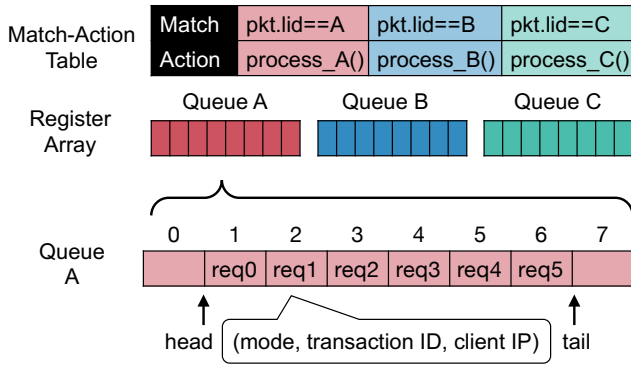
Match-Action Table

| Match | pkt.lid==A | pkt.lid==B | pkt.lid==C |
|---|---|---|---|
| Action | process_A() | process_B() | process_C() |

Register Array

Queue A

Queue B

Queue C

Queue A

| 0 | 1 | 2 | 3 | 4 | 5 | 6 | 7 |
|---|---|---|---|---|---|---|---|
| | req0 | req1 | req2 | req3 | req4 | req5 | |

head

(mode, transaction ID, client IP)

tail